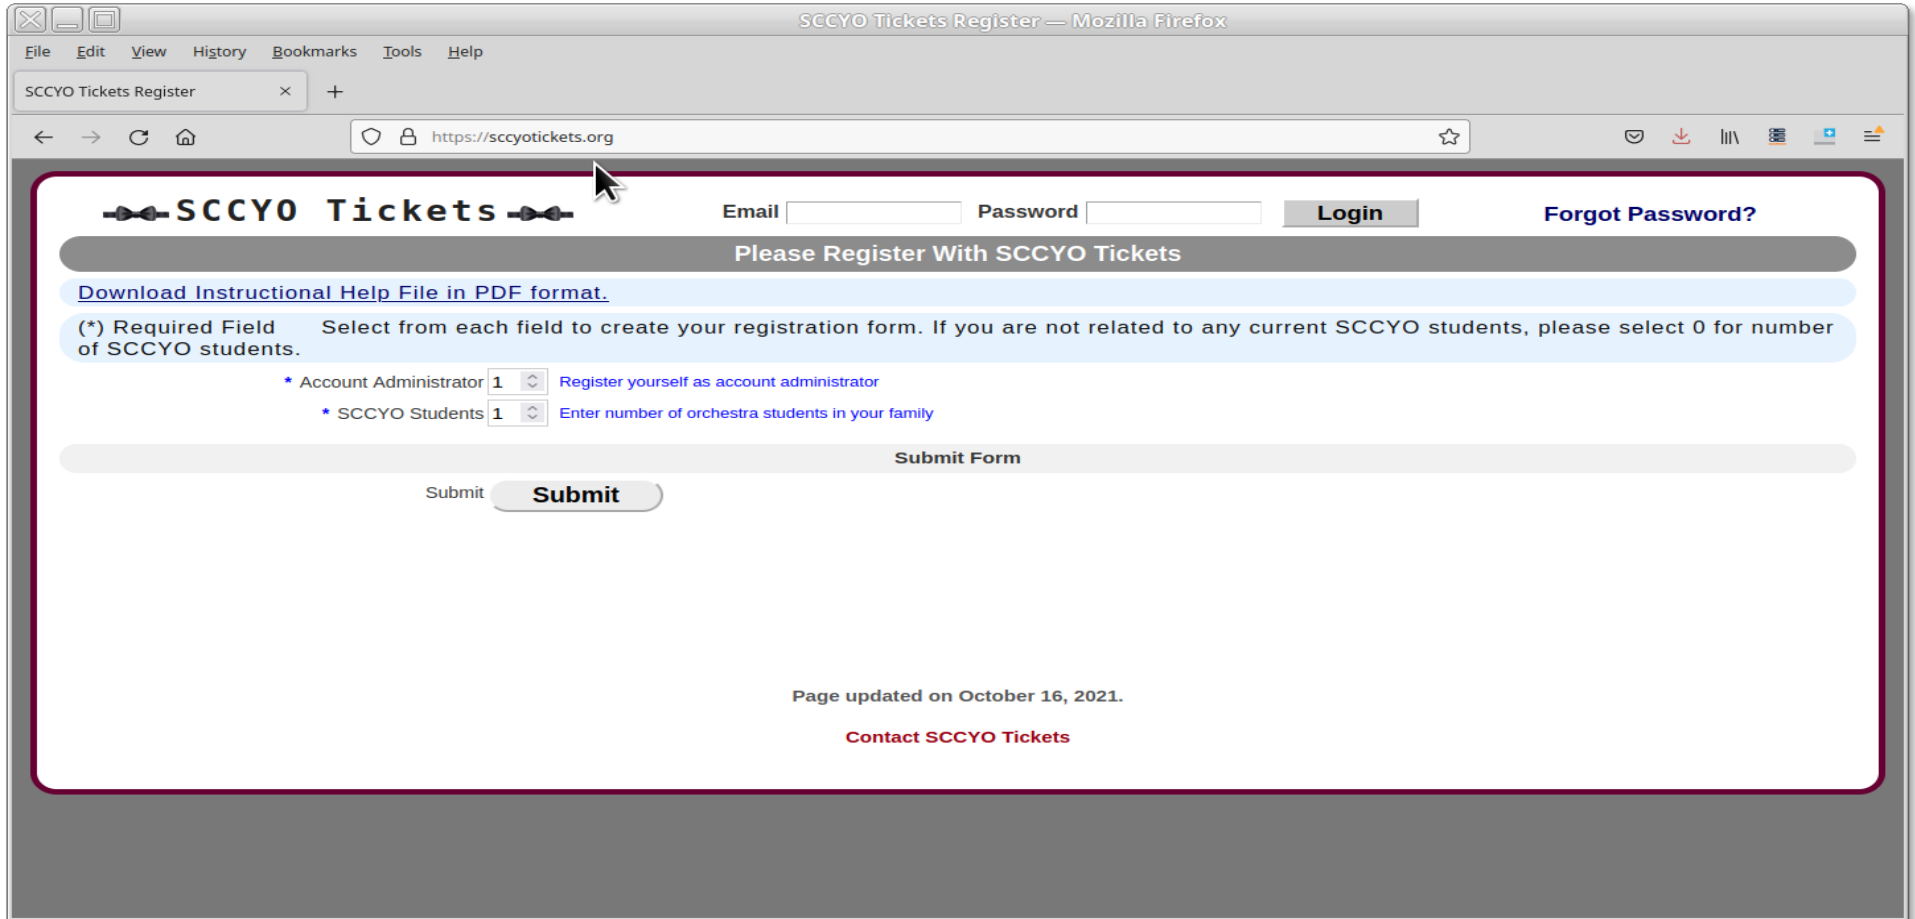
SCCYO Tickets Register — Mozilla Firefox

File Edit View History Bookmarks Tools Help

SCCYO Tickets Register ×  +

https://sccyotickets.org

SCCYO Tickets

Email  Password  Login  Forgot Password?

Please Register With SCCYO Tickets

Download Instructional Help File in PDF format.

(*) Required Field   Select from each field to create your registration form. If you are not related to any current SCCYO students, please select 0 for number of SCCYO students.

* Account Administrator 1  Register yourself as account administrator

* SCCYO Students 1  Enter number of orchestra students in your family

Submit Form

Submit  Submit

Page updated on October 16, 2021.

Contact SCCYO Tickets